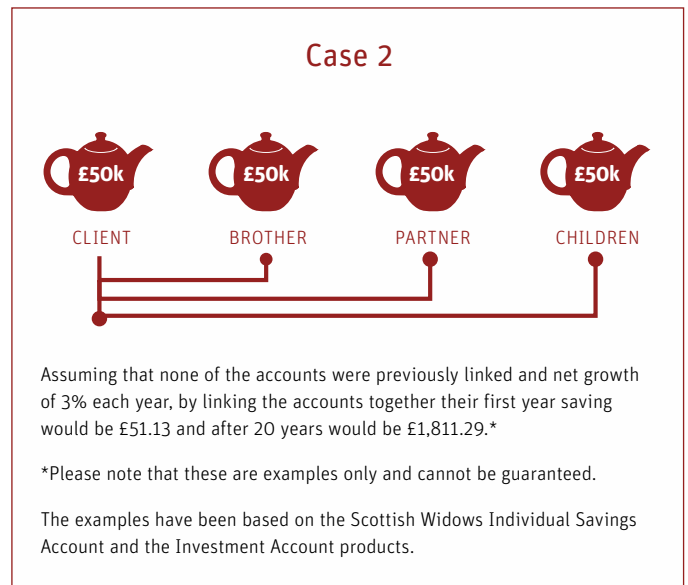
Case 2

£50k
CLIENT

£50k
BROTHER

£50k
PARTNER

£50k
CHILDREN

Assuming that none of the accounts were previously linked and net growth of 3% each year, by linking the accounts together their first year saving would be £51.13 and after 20 years would be £1,811.29.*

*Please note that these are examples only and cannot be guaranteed.

The examples have been based on the Scottish Widows Individual Savings Account and the Investment Account products.